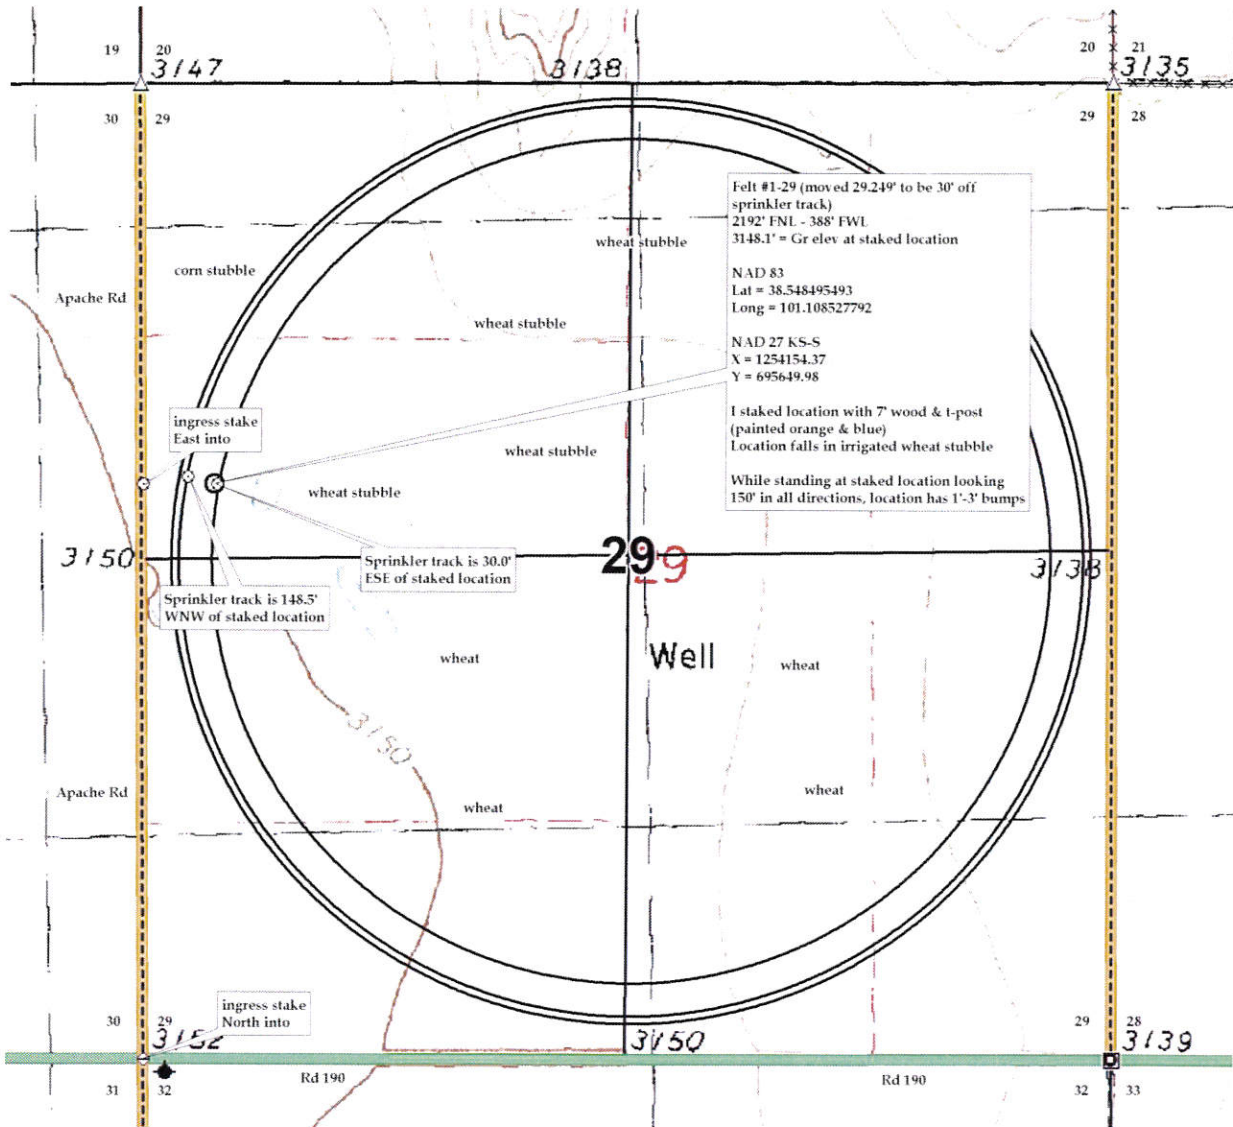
19
20
3147
3138
20
21
3135
30
29
29
28

Felt #1-29 (moved 29.249' to be 30' off sprinkler track)
2192' FNL - 388' FWL
3148.1' = Gr elev at staked location

NAD 83
Lat = 38.548495493
Long = 101.108527792

NAD 27 KS-S
X = 1254154.37
Y = 695649.98

I staked location with 7' wood & t-post (painted orange & blue)
Location falls in irrigated wheat stubble

While standing at staked location looking 150' in all directions, location has 1'-3' bumps

wheat stubble
corn stubble
Apache Rd
wheat stubble
ingress stake East into
wheat stubble
wheat stubble
3150
29
29
Sprinkler track is 30.0' ESE of staked location
3138
Sprinkler track is 148.5' WNW of staked location
wheat
Well
wheat
3150
Apache Rd
wheat
wheat
ingress stake North into
30
29
3152
3150
29
28
3139
31
32
Rd 190
Rd 190
32
33